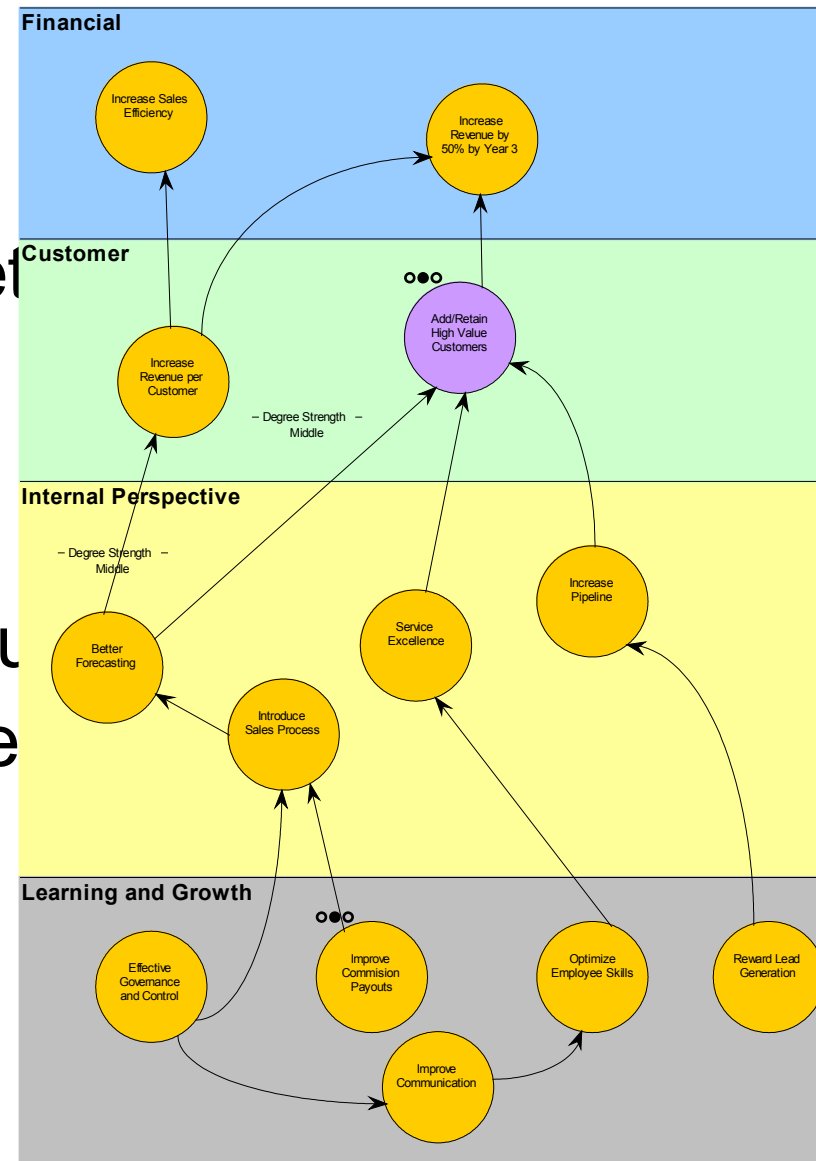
Financial

Increase Sales Efficiency

Increase Revenue by 50% by Year 3

Customer

Add/Retain High Value Customers

Increase Revenue per Customer

– Degree Strength – Middle

Internal Perspective

– Degree Strength – Middle

Increase Pipeline

Service Excellence

Better Forecasting

Introduce Sales Process

Learning and Growth

Effective Governance and Control

Improve Commision Payouts

Optimize Employee Skills

Reward Lead Generation

Improve Communication